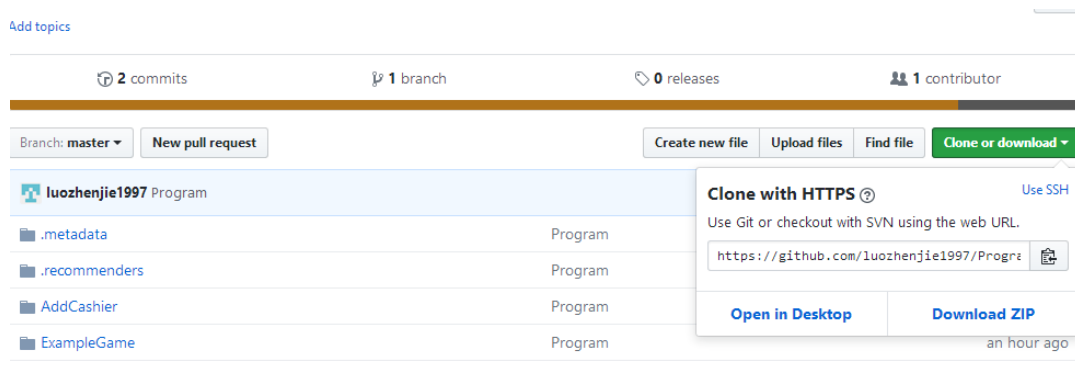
Add topics

2 commits
1 branch
0 releases
1 contributor

Branch: master
New pull request
Create new file
Upload files
Find file
Clone or download

luozhenjie1997 Program

| .metadata | Program |
|---|---|
| .recommenders | Program |
| AddCashier | Program |
| ExampleGame | Program |

Clone with HTTPS
Use SSH
Use Git or checkout with SVN using the web URL.
https://github.com/luozhenjie1997/Progra
Open in Desktop
Download ZIP

an hour ago